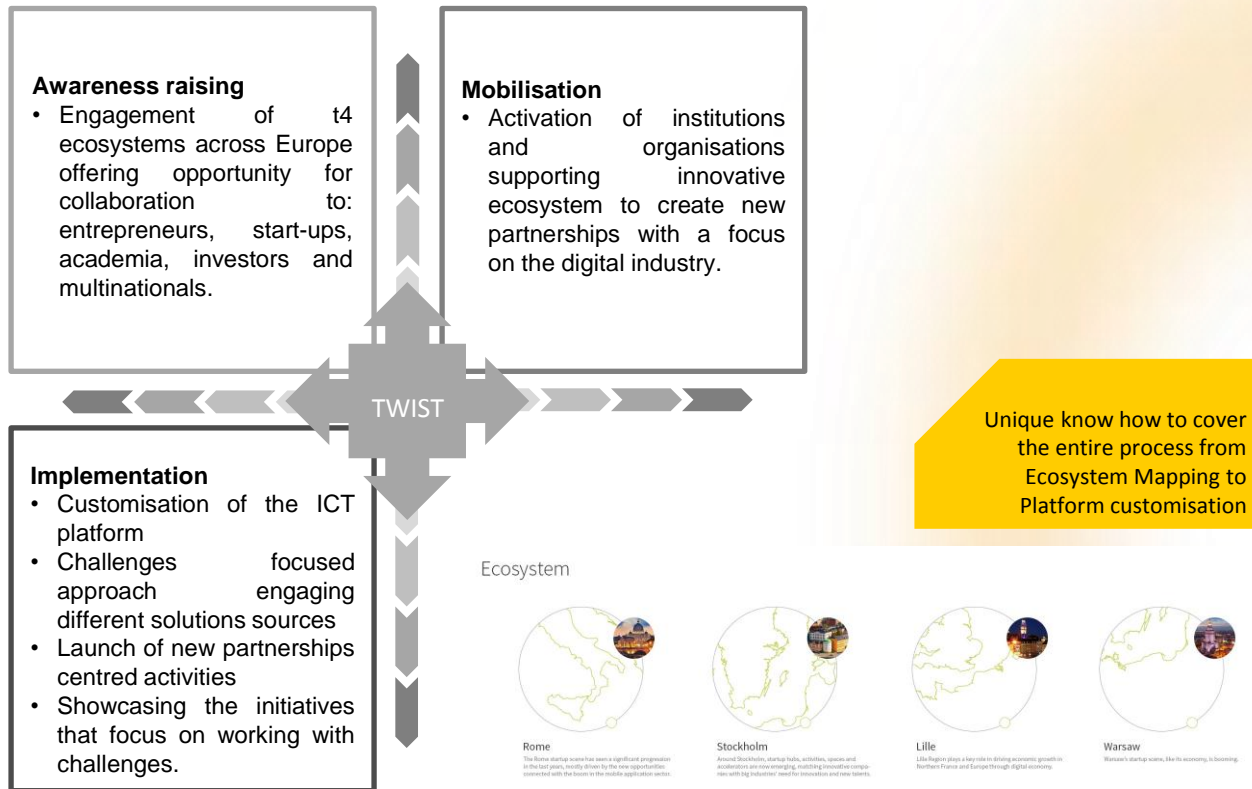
**Awareness raising**
- Engagement of t4 ecosystems across Europe offering opportunity for collaboration to: entrepreneurs, start-ups, academia, investors and multinationals.

**Mobilisation**
- Activation of institutions and organisations supporting innovative ecosystem to create new partnerships with a focus on the digital industry.

TWIST

Unique know how to cover the entire process from Ecosystem Mapping to Platform customisation

**Implementation**
- Customisation of the ICT platform
- Challenges focused approach engaging different solutions sources
- Launch of new partnerships centred activities
- Showcasing the initiatives that focus on working with challenges.

Ecosystem

Rome
The Rome startup scene has seen a significant progression in the last years, mostly driven by the new opportunities connected with the boom in the mobile application sector.

Stockholm
Around Stockholm, startup hubs, activities, spaces and accelerators are now emerging, matching innovative companies with big industries' need for innovation and new talents.

Lille
Lille Region plays a key role in driving economic growth in Northern France and Europe through digital economy.

Warsaw
Warsaw's startup scene, like its economy, is booming.